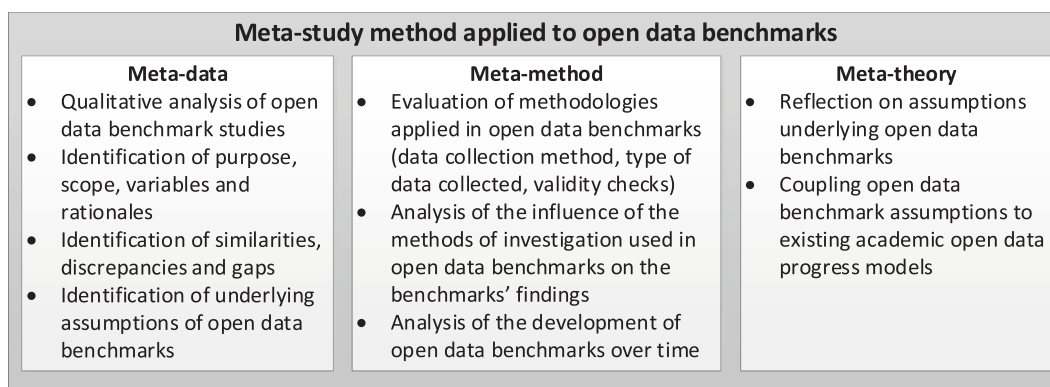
Meta-study method applied to open data benchmarks

Meta-data
- Qualitative analysis of open data benchmark studies
- Identification of purpose, scope, variables and rationales
- Identification of similarities, discrepancies and gaps
- Identification of underlying assumptions of open data benchmarks

Meta-method
- Evaluation of methodologies applied in open data benchmarks (data collection method, type of data collected, validity checks)
- Analysis of the influence of the methods of investigation used in open data benchmarks on the benchmarks' findings
- Analysis of the development of open data benchmarks over time

Meta-theory
- Reflection on assumptions underlying open data benchmarks
- Coupling open data benchmark assumptions to existing academic open data progress models